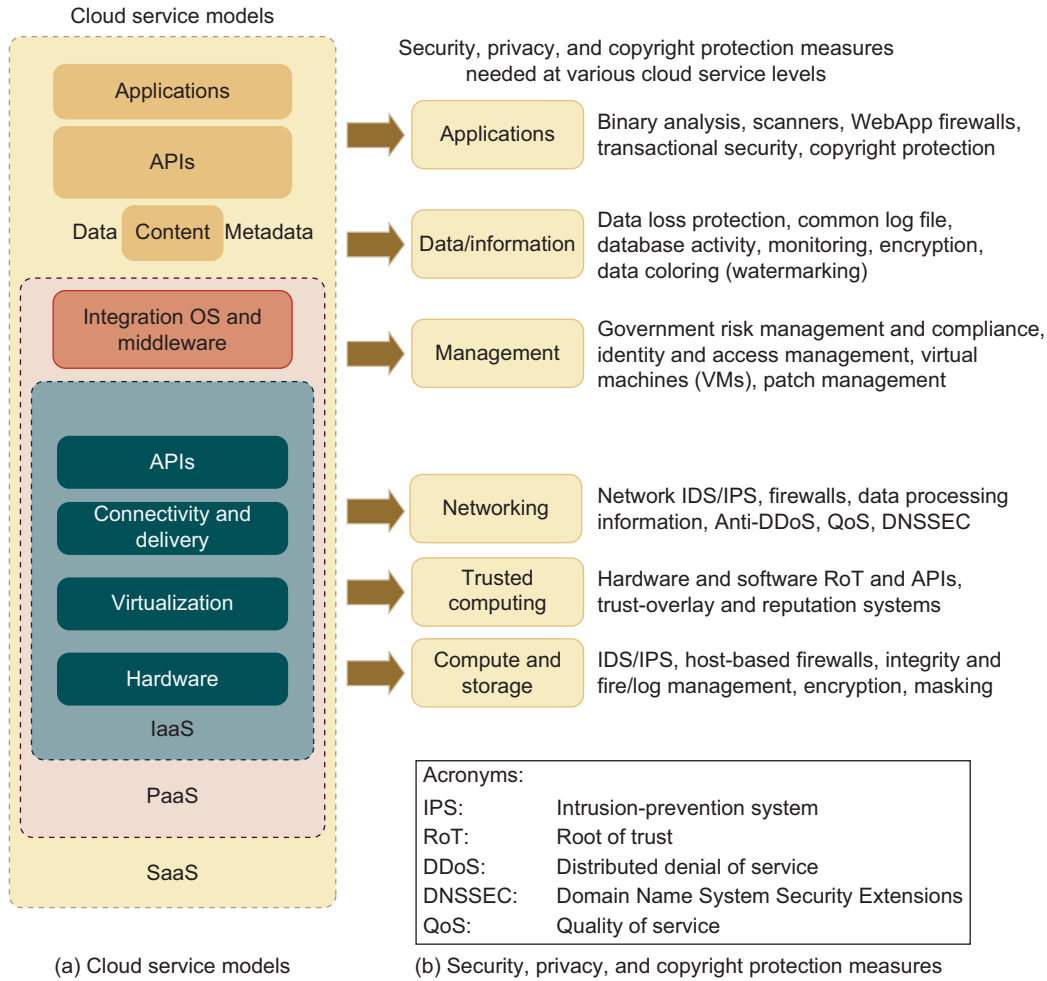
Cloud service models

Applications

APIs

Data Content Metadata

Integration OS and middleware

APIs

Connectivity and delivery

Virtualization

Hardware

IaaS

PaaS

SaaS

Security, privacy, and copyright protection measures needed at various cloud service levels

Applications — Binary analysis, scanners, WebApp firewalls, transactional security, copyright protection

Data/information — Data loss protection, common log file, database activity, monitoring, encryption, data coloring (watermarking)

Management — Government risk management and compliance, identity and access management, virtual machines (VMs), patch management

Networking — Network IDS/IPS, firewalls, data processing information, Anti-DDoS, QoS, DNSSEC

Trusted computing — Hardware and software RoT and APIs, trust-overlay and reputation systems

Compute and storage — IDS/IPS, host-based firewalls, integrity and fire/log management, encryption, masking

Acronyms:

| | |
|---|---|
| IPS: | Intrusion-prevention system |
| RoT: | Root of trust |
| DDoS: | Distributed denial of service |
| DNSSEC: | Domain Name System Security Extensions |
| QoS: | Quality of service |

(a) Cloud service models

(b) Security, privacy, and copyright protection measures